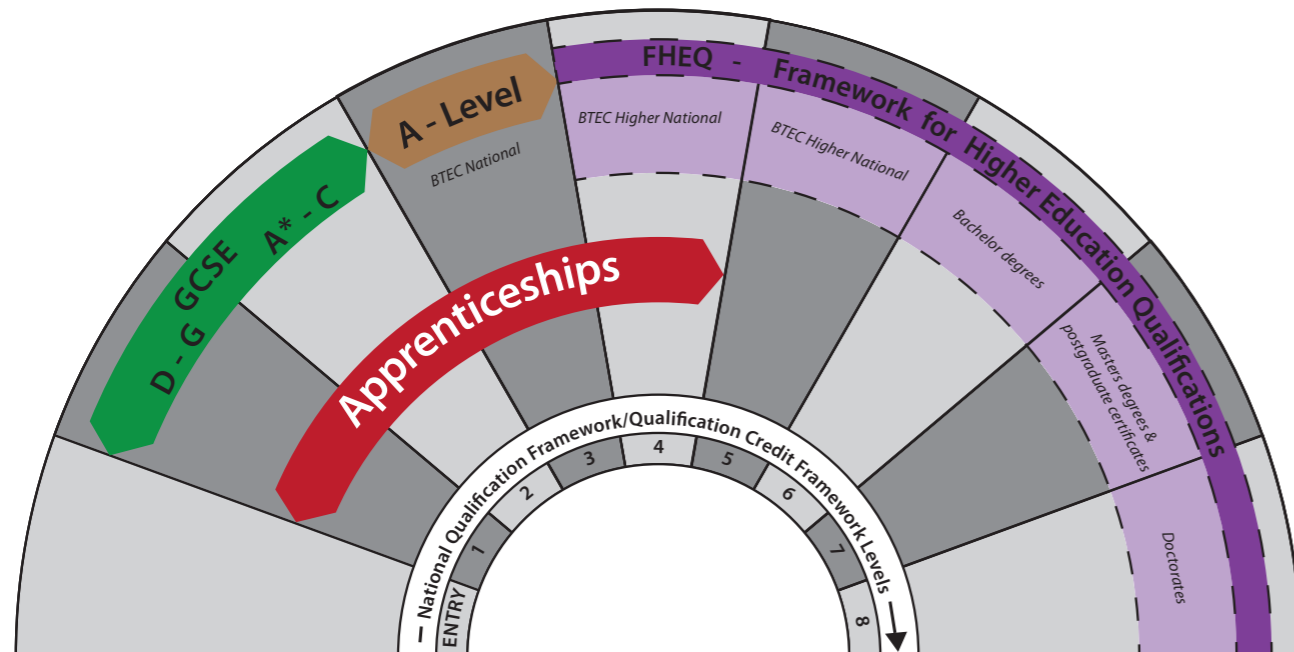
D - G GCSE A* - C

A - Level

BTEC National

FHEQ - Framework for Higher Education Qualifications

BTEC Higher National

BTEC Higher National

Bachelor degrees

Masters degrees & postgraduate certificates

Doctorates

Apprenticeships

National Qualification Framework/Qualification Credit Framework Levels

ENTRY

1

2

3

4

5

6

7

8